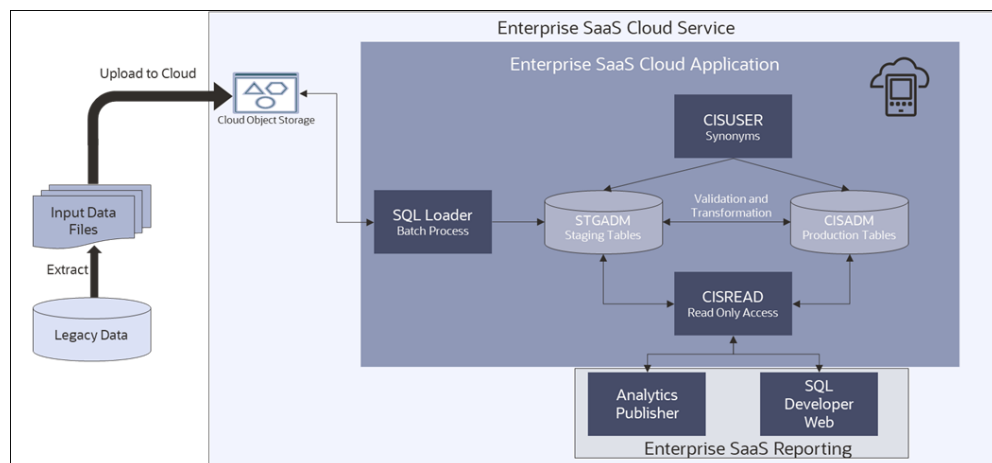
Enterprise SaaS Cloud Service

Enterprise SaaS Cloud Application

Upload to Cloud

Cloud Object Storage

CISUSER
Synonyms

SQL Loader
Batch Process

STGADM
Staging Tables

Validation and Transformation

CISADM
Production Tables

Input Data Files

Extract

Legacy Data

CISREAD
Read Only Access

Analytics Publisher

SQL Developer Web

Enterprise SaaS Reporting